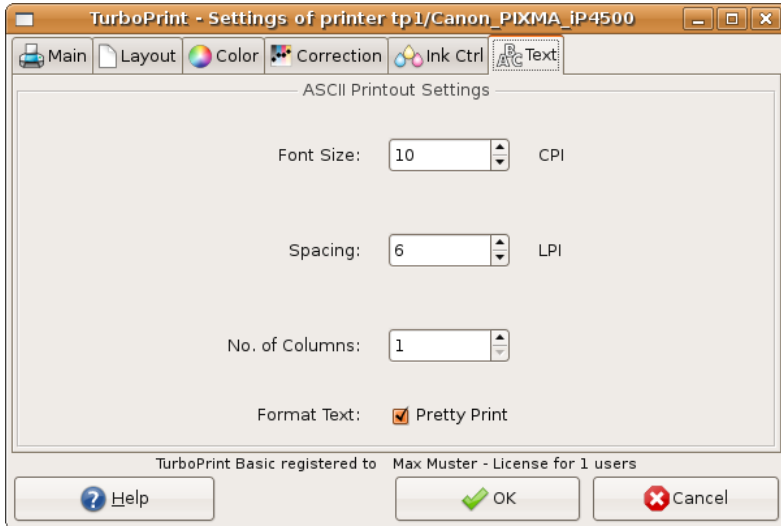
TurboPrint - Settings of printer tp1/Canon_PIXMA_iP4500

Main | Layout | Color | Correction | Ink Ctrl | Text

ASCII Printout Settings

Font Size: 10 CPI

Spacing: 6 LPI

No. of Columns: 1

Format Text: Pretty Print

TurboPrint Basic registered to Max Muster - License for 1 users

Help | OK | Cancel